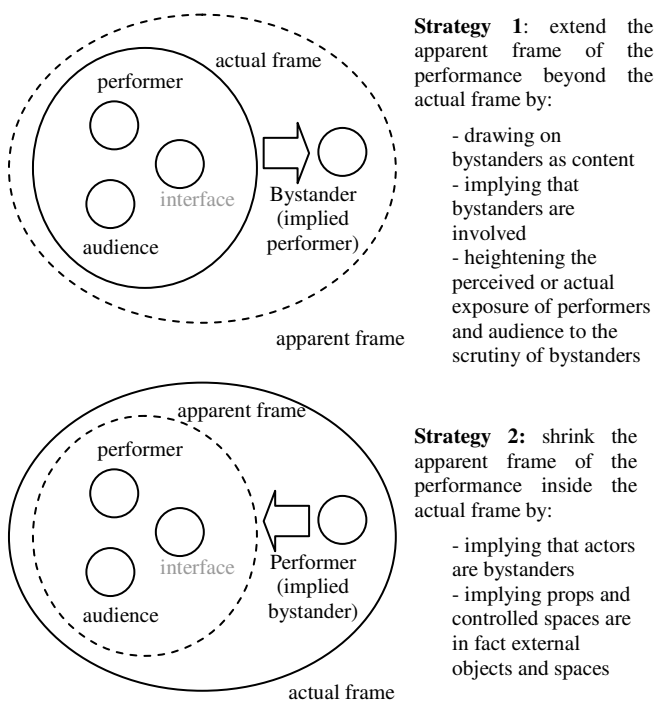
actual frame

performer

interface

audience

Bystander (implied performer)

apparent frame

**Strategy 1**: extend the apparent frame of the performance beyond the actual frame by:

- drawing on bystanders as content
- implying that bystanders are involved
- heightening the perceived or actual exposure of performers and audience to the scrutiny of bystanders

apparent frame

performer

interface

audience

Performer (implied bystander)

actual frame

**Strategy 2:** shrink the apparent frame of the performance inside the actual frame by:

- implying that actors are bystanders
- implying props and controlled spaces are in fact external objects and spaces